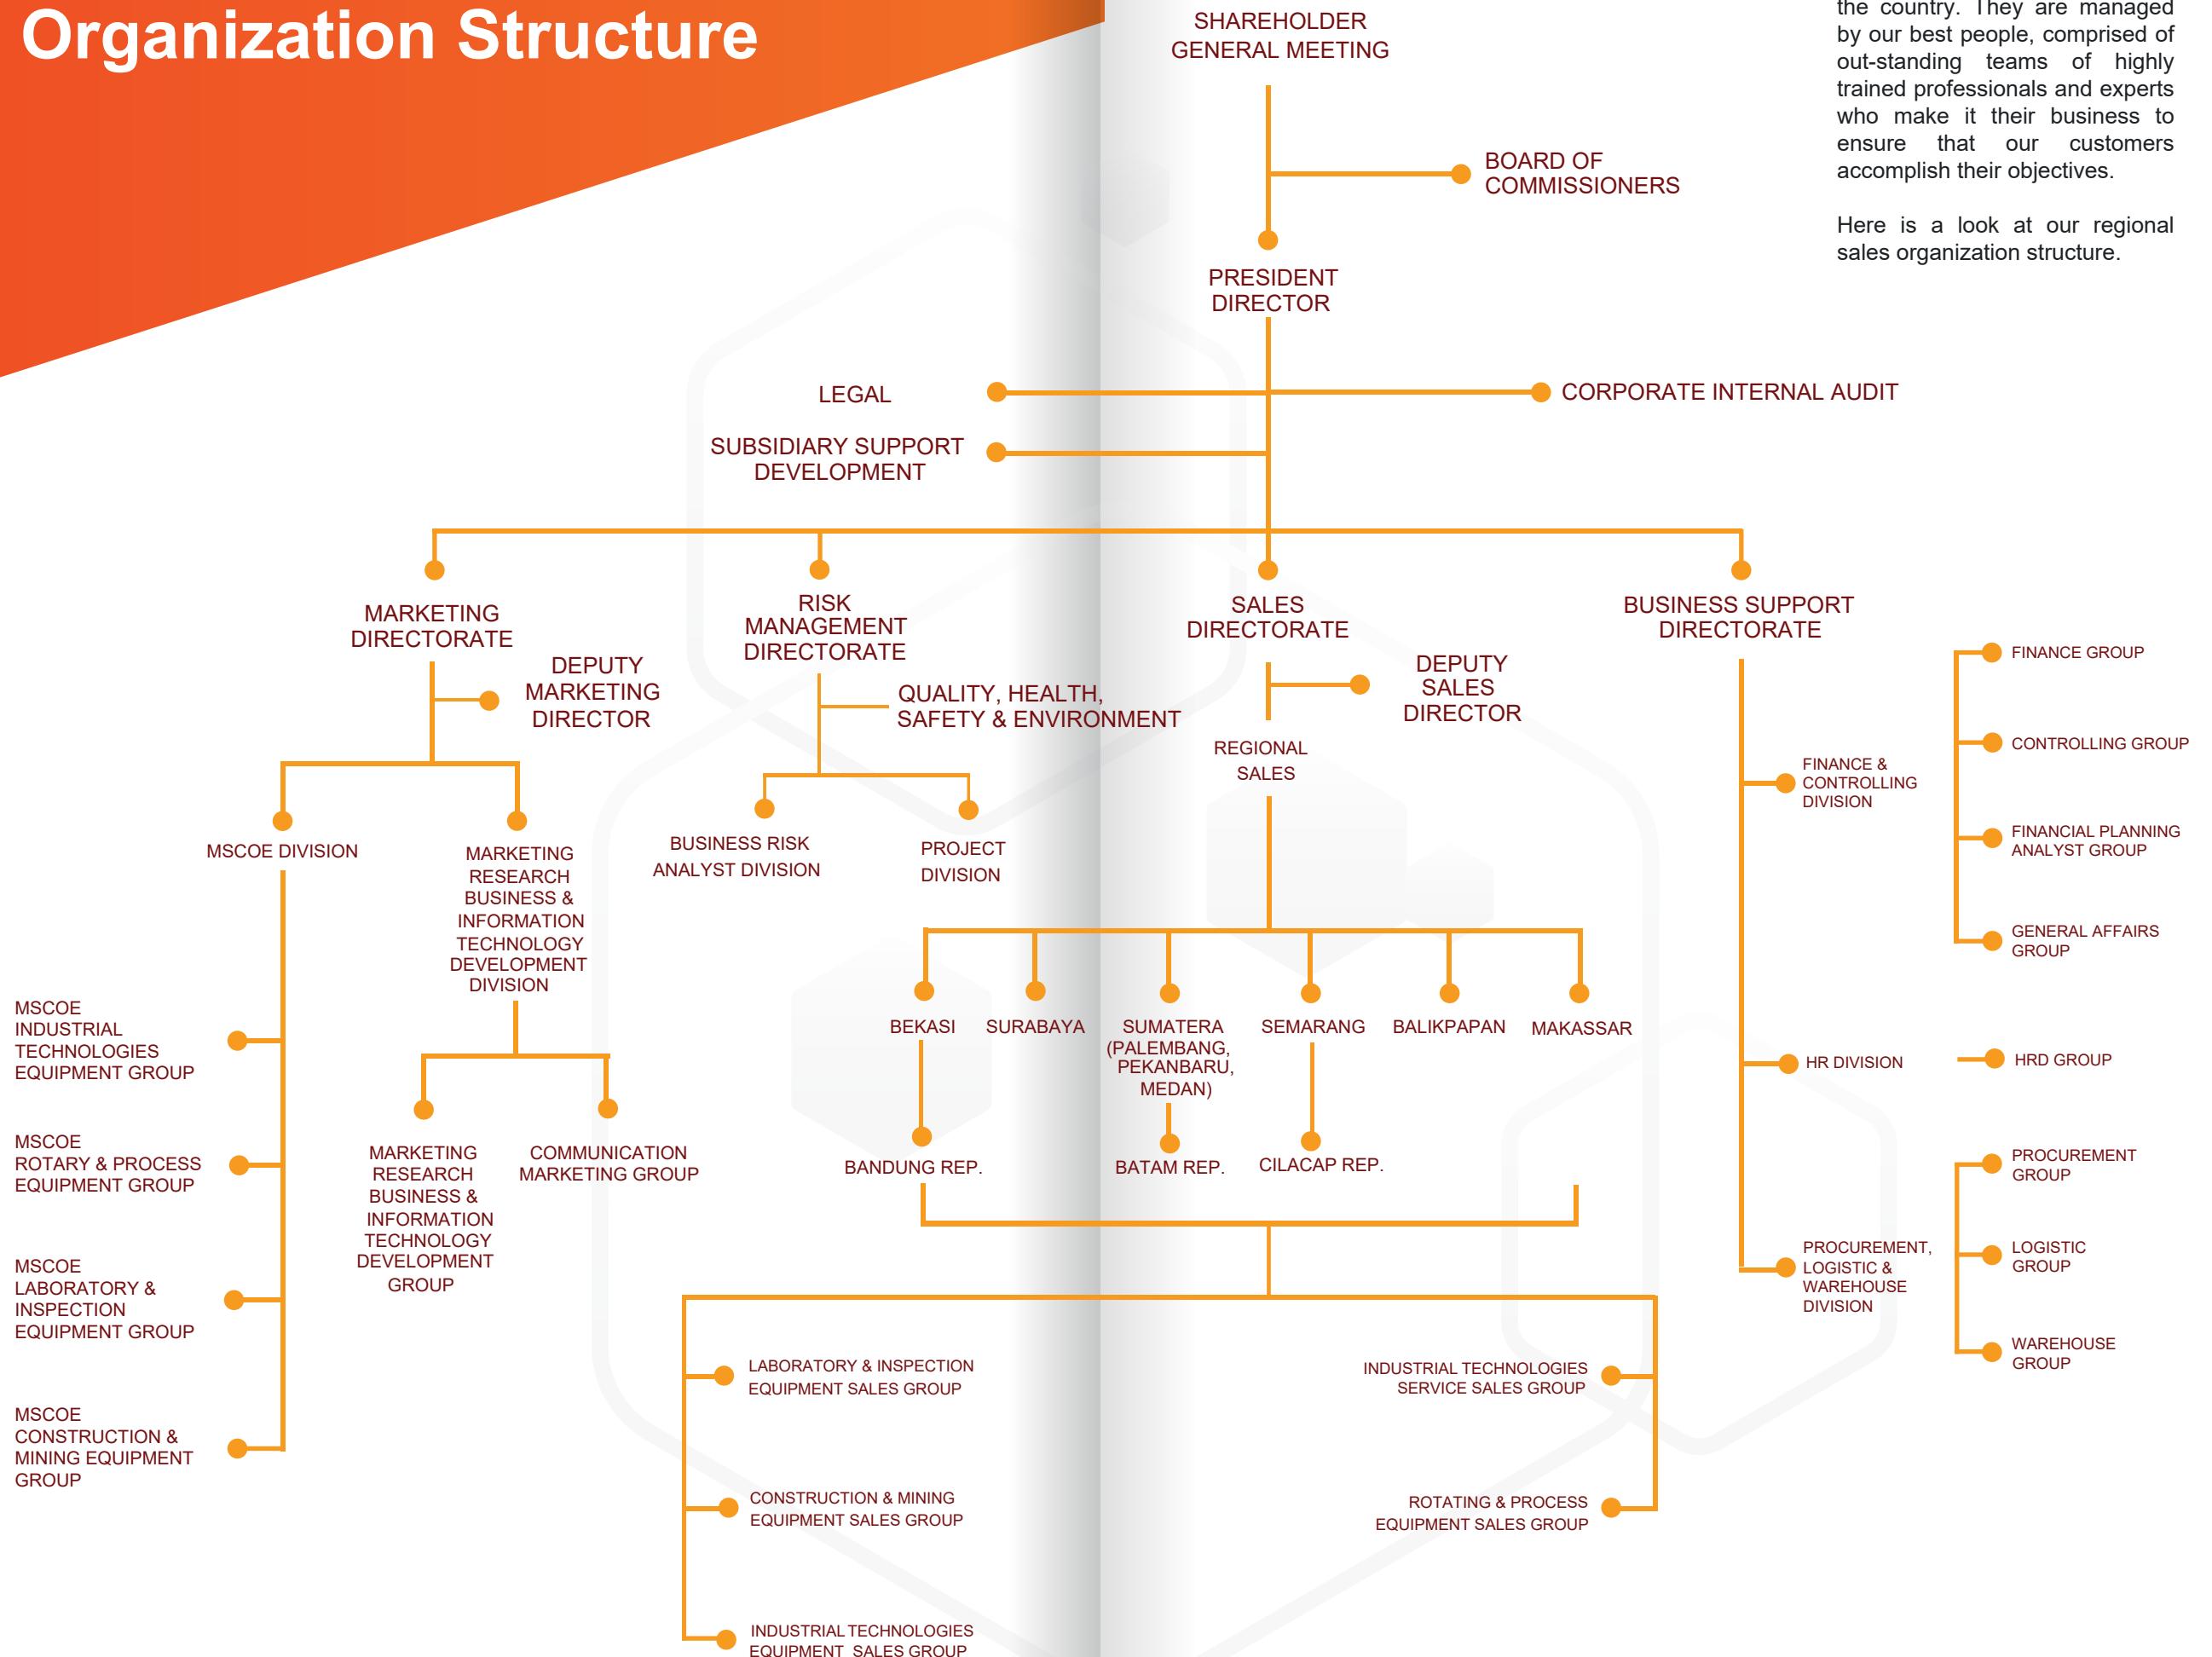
Organization Structure

the country. They are managed by our best people, comprised of out-standing teams of highly trained professionals and experts who make it their business to ensure that our customers accomplish their objectives.

Here is a look at our regional sales organization structure.

SHAREHOLDER GENERAL MEETING

BOARD OF COMMISSIONERS

PRESIDENT DIRECTOR

LEGAL

CORPORATE INTERNAL AUDIT

SUBSIDIARY SUPPORT DEVELOPMENT

MARKETING DIRECTORATE

DEPUTY MARKETING DIRECTOR

MSCOE DIVISION

MARKETING RESEARCH BUSINESS & INFORMATION TECHNOLOGY DEVELOPMENT DIVISION

MSCOE INDUSTRIAL TECHNOLOGIES EQUIPMENT GROUP

MSCOE ROTARY & PROCESS EQUIPMENT GROUP

MSCOE LABORATORY & INSPECTION EQUIPMENT GROUP

MSCOE CONSTRUCTION & MINING EQUIPMENT GROUP

MARKETING RESEARCH BUSINESS & INFORMATION TECHNOLOGY DEVELOPMENT GROUP

COMMUNICATION MARKETING GROUP

RISK MANAGEMENT DIRECTORATE

QUALITY, HEALTH, SAFETY & ENVIRONMENT

BUSINESS RISK ANALYST DIVISION

PROJECT DIVISION

SALES DIRECTORATE

DEPUTY SALES DIRECTOR

REGIONAL SALES

BEKASI

SURABAYA

SUMATERA (PALEMBANG, PEKANBARU, MEDAN)

SEMARANG

BALIKPAPAN

MAKASSAR

BANDUNG REP.

BATAM REP.

CILACAP REP.

LABORATORY & INSPECTION EQUIPMENT SALES GROUP

CONSTRUCTION & MINING EQUIPMENT SALES GROUP

INDUSTRIAL TECHNOLOGIES EQUIPMENT SALES GROUP

INDUSTRIAL TECHNOLOGIES SERVICE SALES GROUP

ROTATING & PROCESS EQUIPMENT SALES GROUP

BUSINESS SUPPORT DIRECTORATE

FINANCE & CONTROLLING DIVISION

FINANCE GROUP

CONTROLLING GROUP

FINANCIAL PLANNING ANALYST GROUP

GENERAL AFFAIRS GROUP

HR DIVISION

HRD GROUP

PROCUREMENT, LOGISTIC & WAREHOUSE DIVISION

PROCUREMENT GROUP

LOGISTIC GROUP

WAREHOUSE GROUP